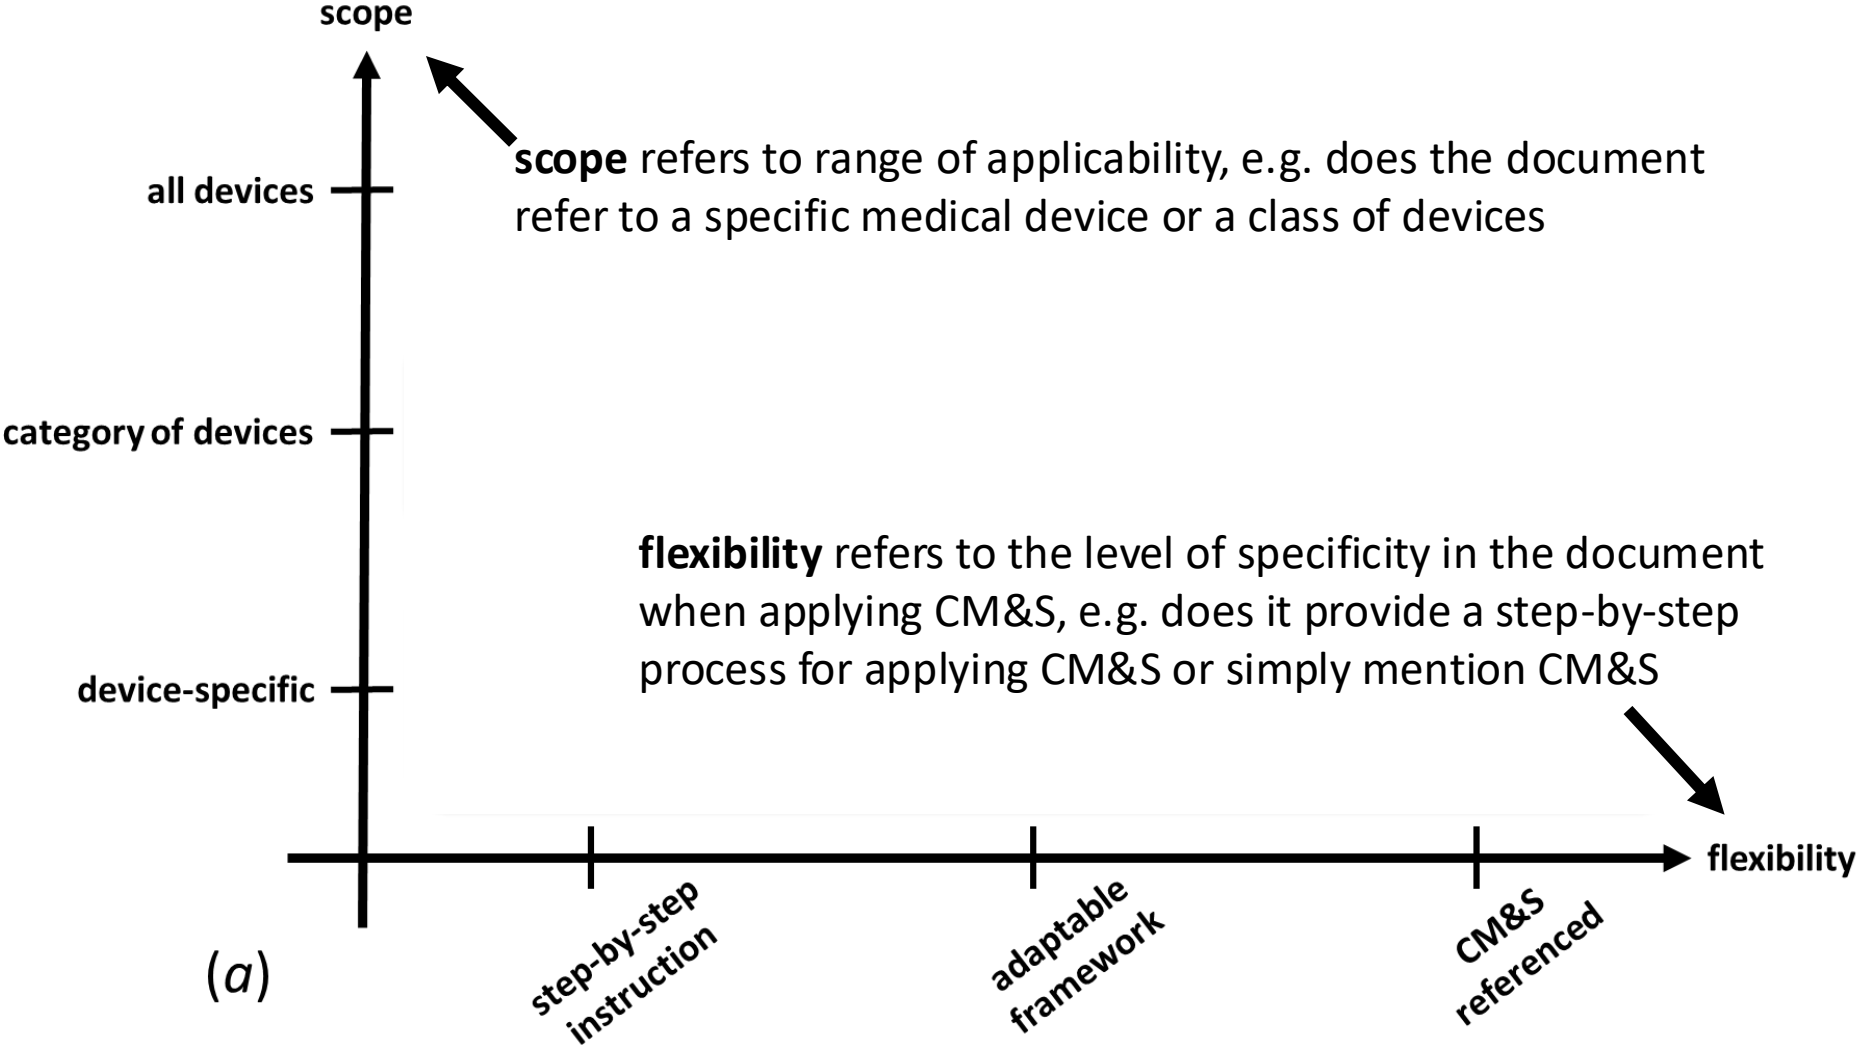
scope

scope refers to range of applicability, e.g. does the document refer to a specific medical device or a class of devices

all devices

category of devices

device-specific

flexibility refers to the level of specificity in the document when applying CM&S, e.g. does it provide a step-by-step process for applying CM&S or simply mention CM&S

flexibility

(a)

step-by-step instruction

adaptable framework

CM&S referenced